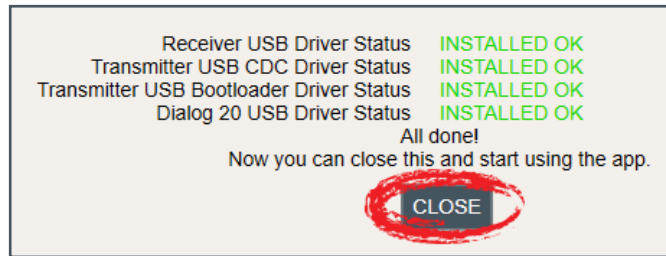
| | |
|---|---|
| Receiver USB Driver Status | INSTALLED OK |
| Transmitter USB CDC Driver Status | INSTALLED OK |
| Transmitter USB Bootloader Driver Status | INSTALLED OK |
| Dialog 20 USB Driver Status | INSTALLED OK |

All done!
Now you can close this and start using the app.

CLOSE